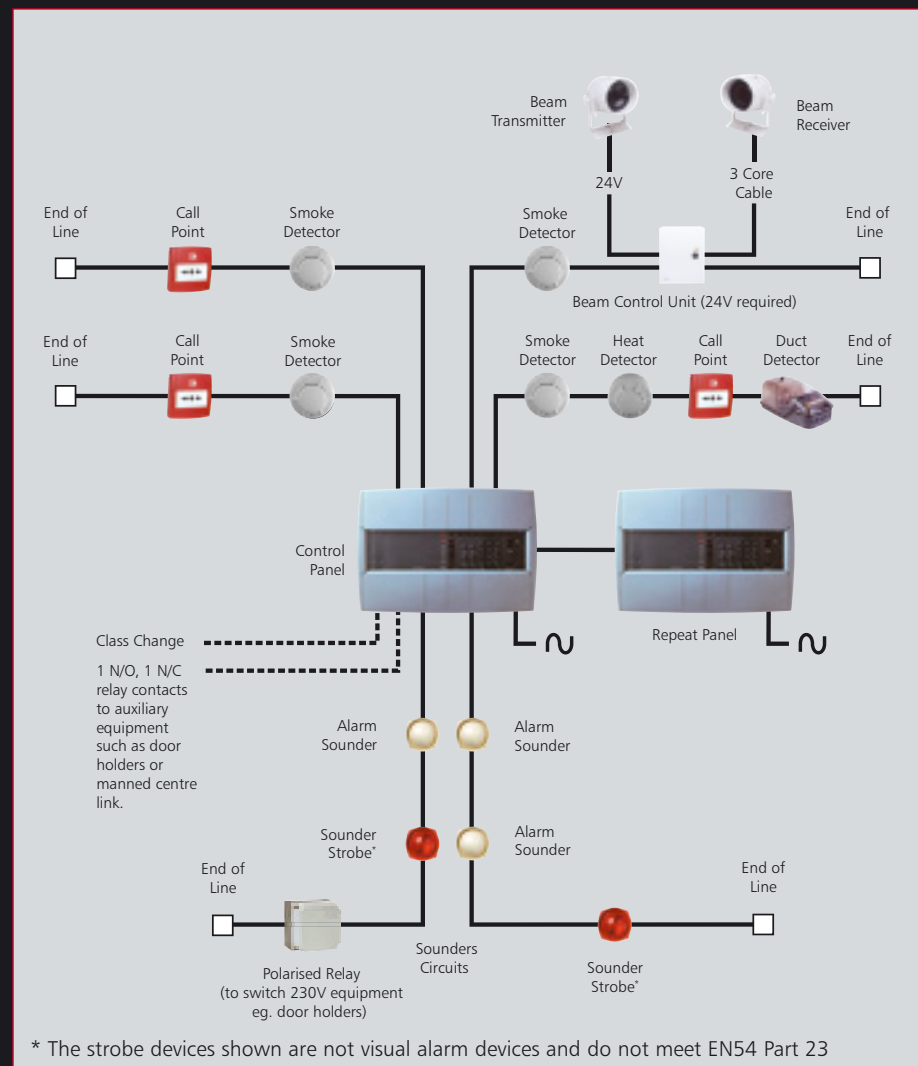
Beam Transmitter

Beam Receiver

24V

3 Core Cable

End of Line

Call Point

Smoke Detector

Smoke Detector

End of Line

Beam Control Unit (24V required)

End of Line

Call Point

Smoke Detector

Smoke Detector

Heat Detector

Call Point

Duct Detector

End of Line

Control Panel

Repeat Panel

Class Change

1 N/O, 1 N/C relay contacts to auxiliary equipment such as door holders or manned centre link.

Alarm Sounder

Alarm Sounder

Sounder Strobe*

Alarm Sounder

End of Line

End of Line

Sounders Circuits

Polarised Relay (to switch 230V equipment eg. door holders)

Sounder Strobe*

* The strobe devices shown are not visual alarm devices and do not meet EN54 Part 23